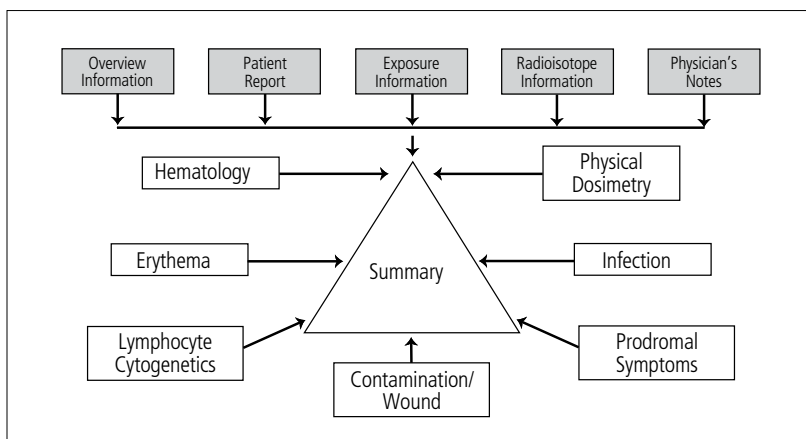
Overview Information

Patient Report

Exposure Information

Radioisotope Information

Physician's Notes

Hematology

Physical Dosimetry

Erythema

Summary

Infection

Lymphocyte Cytogenetics

Contamination/ Wound

Prodromal Symptoms